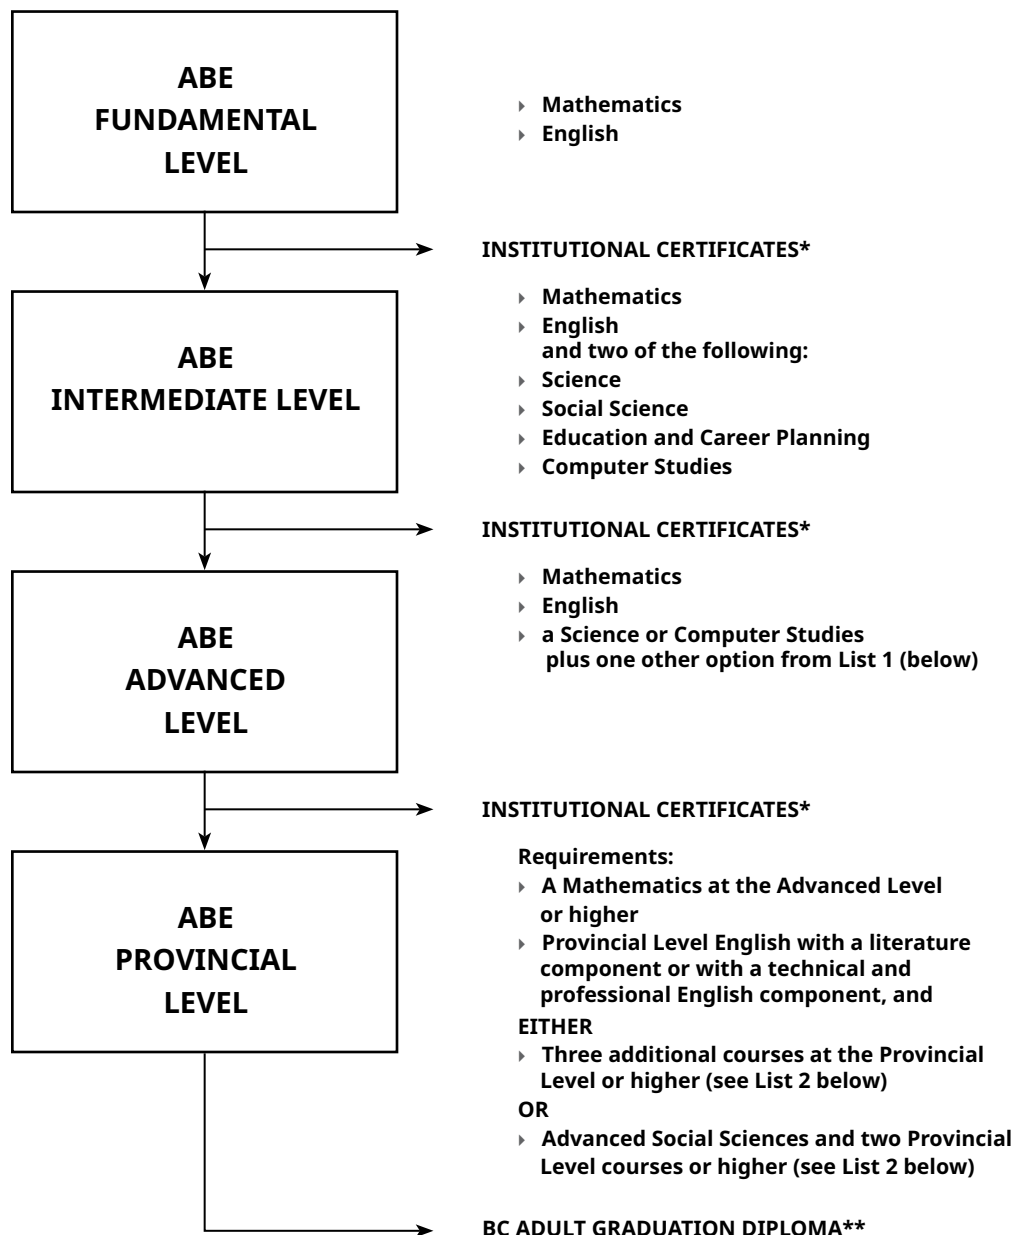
ABE FUNDAMENTAL LEVEL

Mathematics
English

INSTITUTIONAL CERTIFICATES*

ABE INTERMEDIATE LEVEL

Mathematics
English
and two of the following:
Science
Social Science
Education and Career Planning
Computer Studies

INSTITUTIONAL CERTIFICATES*

ABE ADVANCED LEVEL

Mathematics
English
a Science or Computer Studies plus one other option from List 1 (below)

INSTITUTIONAL CERTIFICATES*

ABE PROVINCIAL LEVEL

Requirements:
A Mathematics at the Advanced Level or higher
Provincial Level English with a literature component or with a technical and professional English component, and
EITHER
Three additional courses at the Provincial Level or higher (see List 2 below)
OR
Advanced Social Sciences and two Provincial Level courses or higher (see List 2 below)

BC ADULT GRADUATION DIPLOMA**